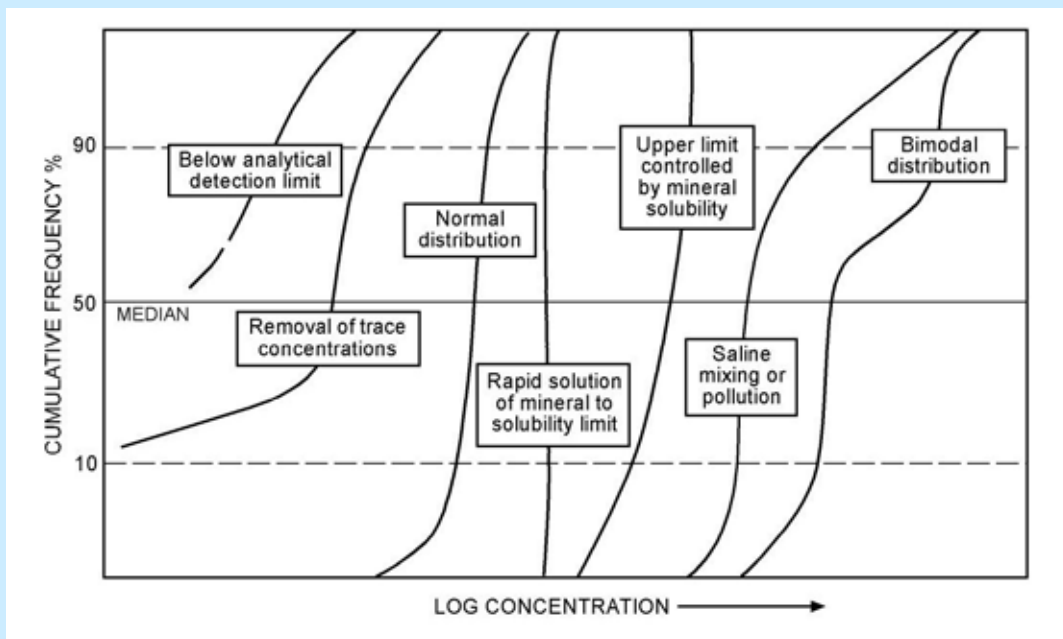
CUMULATIVE FREQUENCY %

90

50

10

MEDIAN

Below analytical detection limit

Removal of trace concentrations

Normal distribution

Rapid solution of mineral to solubility limit

Upper limit controlled by mineral solubility

Saline mixing or pollution

Bimodal distribution

LOG CONCENTRATION